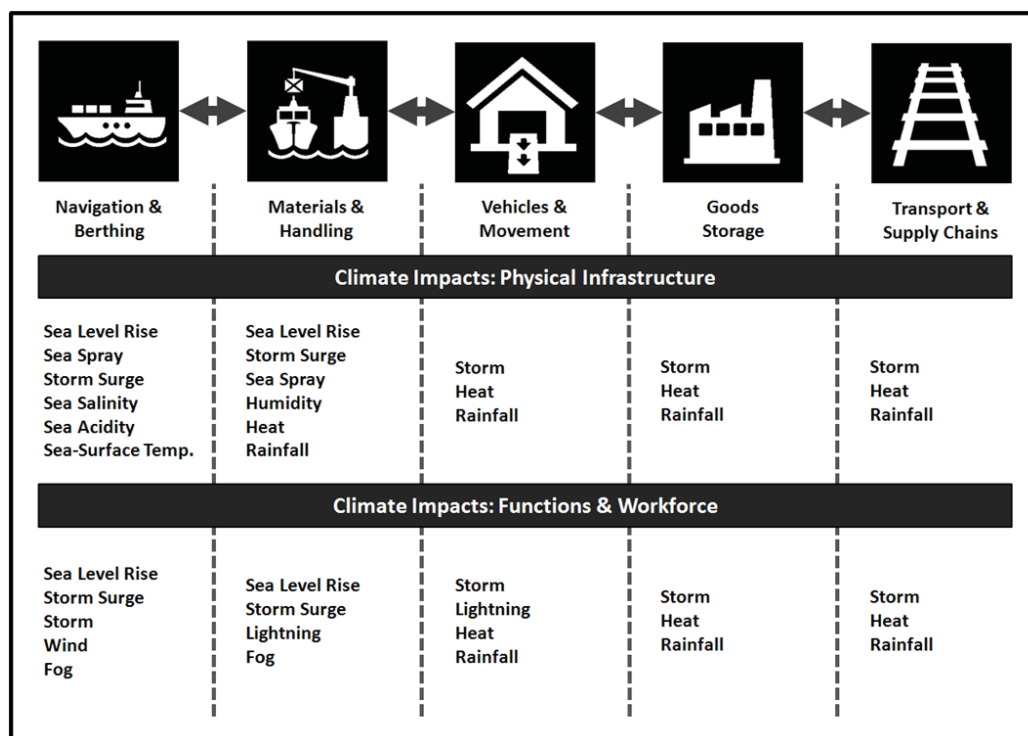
Navigation & Berthing

Materials & Handling

Vehicles & Movement

Goods Storage

Transport & Supply Chains

Climate Impacts: Physical Infrastructure

Sea Level Rise
Sea Spray
Storm Surge
Sea Salinity
Sea Acidity
Sea-Surface Temp.

Sea Level Rise
Storm Surge
Sea Spray
Humidity
Heat
Rainfall

Storm
Heat
Rainfall

Storm
Heat
Rainfall

Storm
Heat
Rainfall

Climate Impacts: Functions & Workforce

Sea Level Rise
Storm Surge
Storm
Wind
Fog

Sea Level Rise
Storm Surge
Lightning
Fog

Storm
Lightning
Heat
Rainfall

Storm
Heat
Rainfall

Storm
Heat
Rainfall